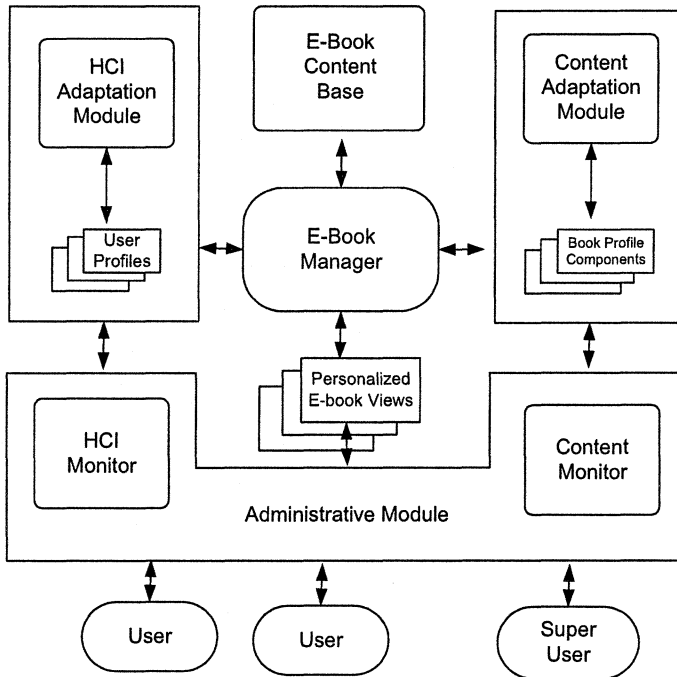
HCI Adaptation Module

User Profiles

E-Book Content Base

E-Book Manager

Content Adaptation Module

Book Profile Components

Personalized E-book Views

HCI Monitor

Content Monitor

Administrative Module

User

User

Super User